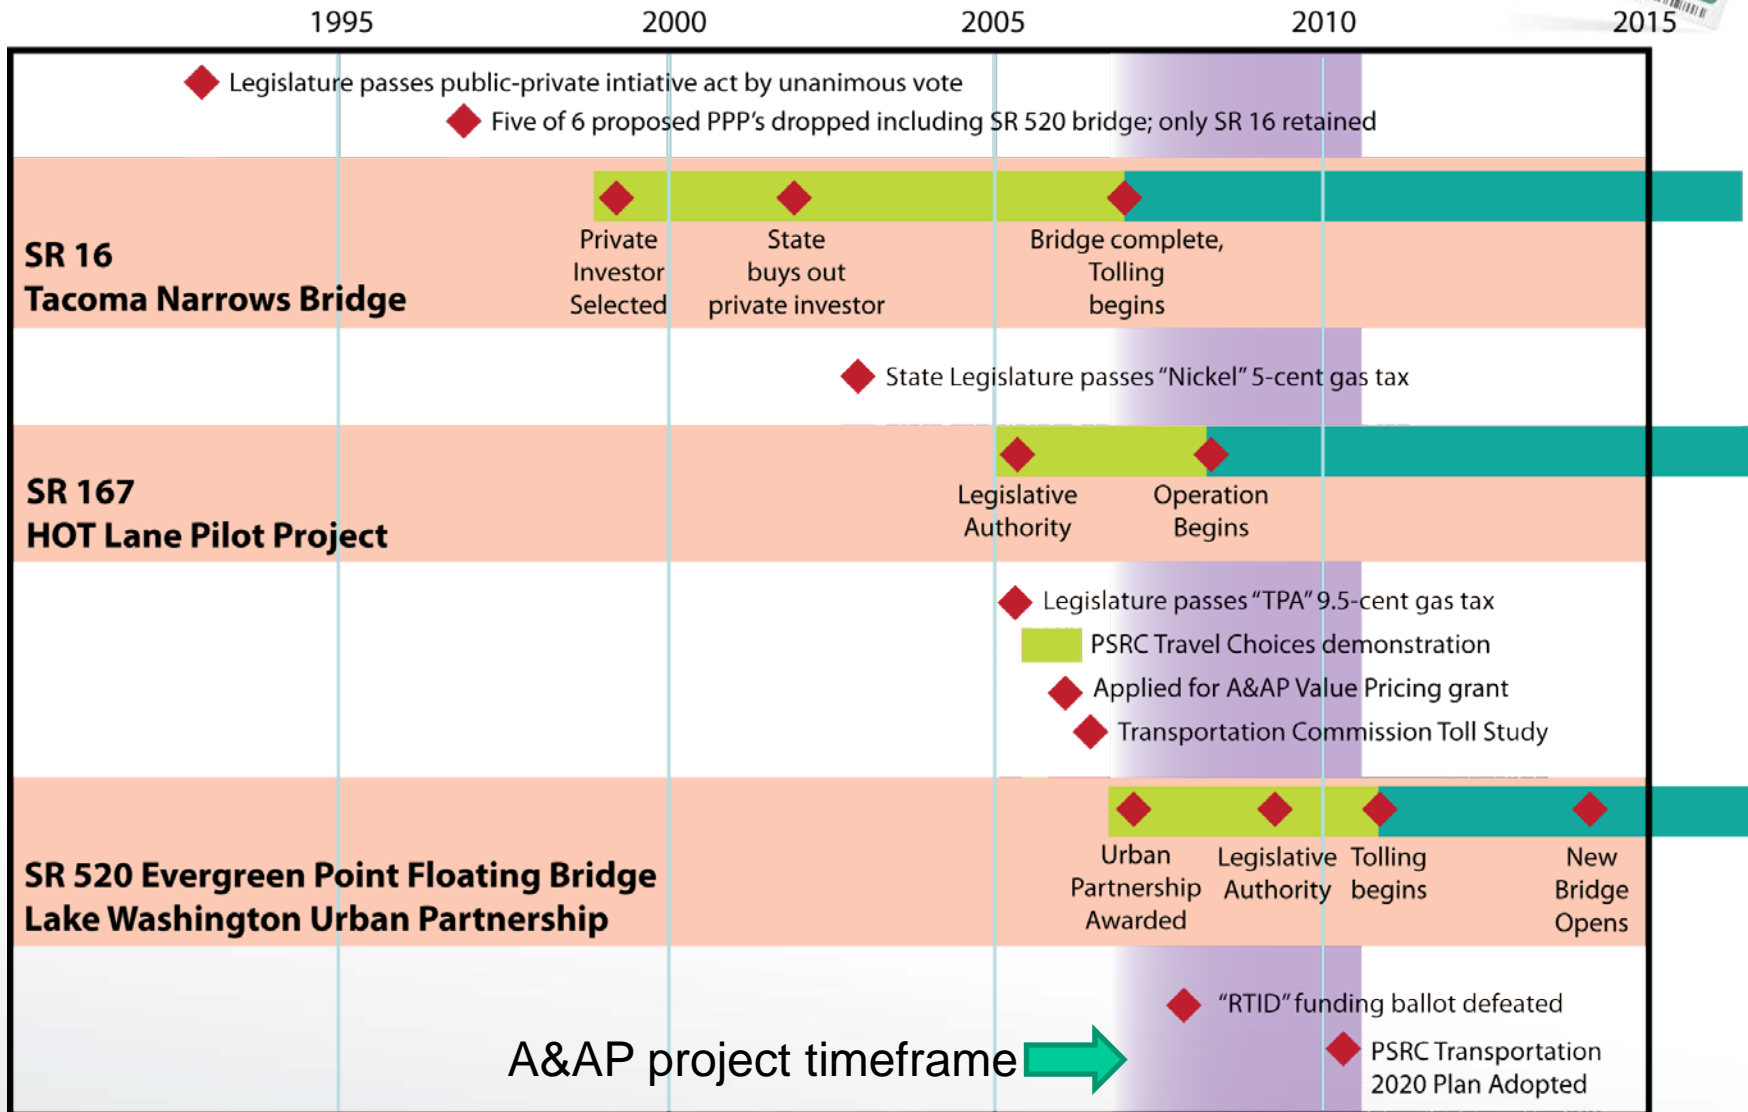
1995 2000 2005 2010 2015

Legislature passes public-private intiative act by unanimous vote

Five of 6 proposed PPP's dropped including SR 520 bridge; only SR 16 retained

SR 16
Tacoma Narrows Bridge

Private Investor Selected

State buys out private investor

Bridge complete, Tolling begins

State Legislature passes "Nickel" 5-cent gas tax

SR 167
HOT Lane Pilot Project

Legislative Authority

Operation Begins

Legislature passes "TPA" 9.5-cent gas tax

PSRC Travel Choices demonstration

Applied for A&AP Value Pricing grant

Transportation Commission Toll Study

SR 520 Evergreen Point Floating Bridge
Lake Washington Urban Partnership

Urban Partnership Awarded

Legislative Authority

Tolling begins

New Bridge Opens

"RTID" funding ballot defeated

A&AP project timeframe

PSRC Transportation 2020 Plan Adopted